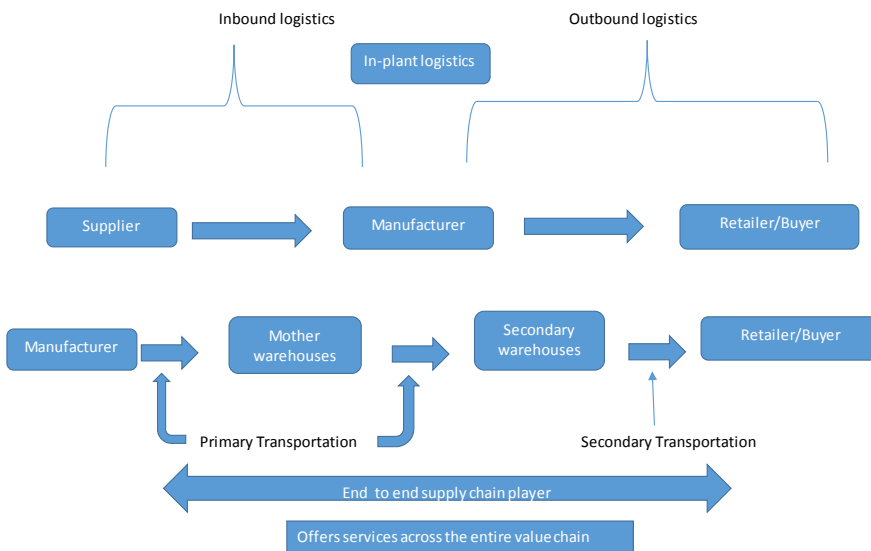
Inbound logistics

Outbound logistics

In-plant logistics

Supplier

Manufacturer

Retailer/Buyer

Manufacturer

Mother warehouses

Secondary warehouses

Retailer/Buyer

Primary Transportation

Secondary Transportation

End to end supply chain player

Offers services across the entire value chain